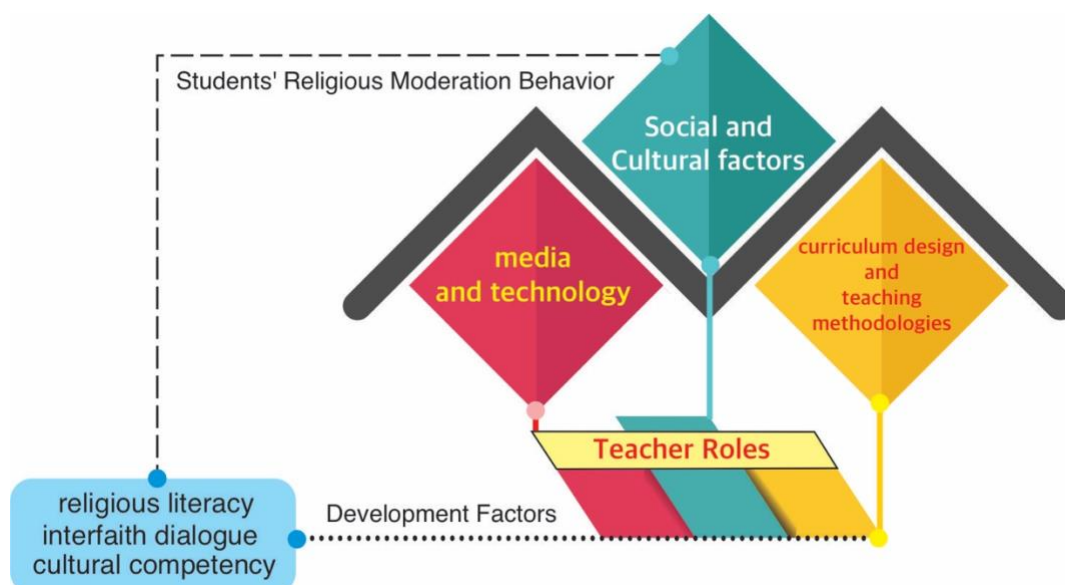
Students' Religious Moderation Behavior

Social and Cultural factors

media and technology

curriculum design and teaching methodologies

Teacher Roles

religious literacy
interfaith dialogue
cultural competency

Development Factors